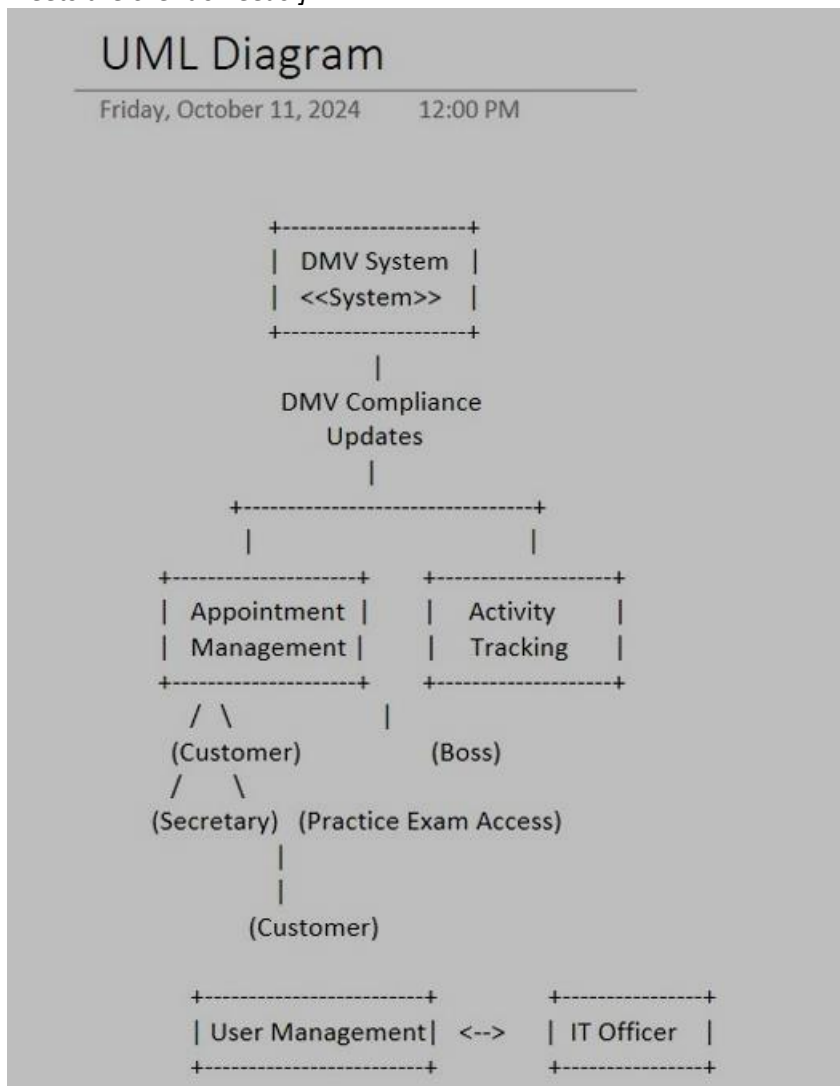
UML Diagram

Friday, October 11, 2024 12:00 PM

+--------------------+
| DMV System |
| <<System>> |
+--------------------+
|
DMV Compliance
Updates
|
+--------------------------------+
| |
+--------------------+ +-------------------+
| Appointment | | Activity |
| Management | | Tracking |
+--------------------+ +-------------------+
/ \ |
(Customer) (Boss)
/ \
(Secretary) (Practice Exam Access)
|
|
(Customer)

+------------------------+ +---------------+
| User Management| <--> | IT Officer |
+------------------------+ +---------------+